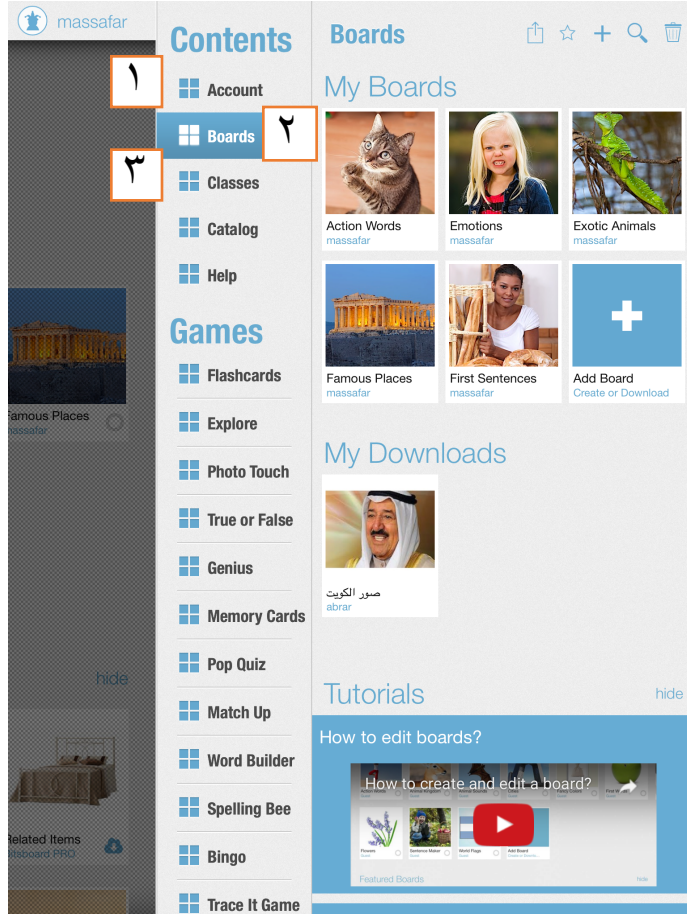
massafar

Famous Places
massafar

hide

Related Items
Bitsboard PRO

Contents

١
Account
Boards
٢
٣
Classes
Catalog
Help

Games

Flashcards
Explore
Photo Touch
True or False
Genius
Memory Cards
Pop Quiz
Match Up
Word Builder
Spelling Bee
Bingo
Trace It Game

Boards

My Boards

Action Words
massafar

Emotions
massafar

Exotic Animals
massafar

Famous Places
massafar

First Sentences
massafar

Add Board
Create or Download

My Downloads

صور الكويت
abrar

Tutorials
hide

How to edit boards?

How to create and edit a board?

Flowers
Sentence Maker
World Flags
Add Board

Featured Boards
hide